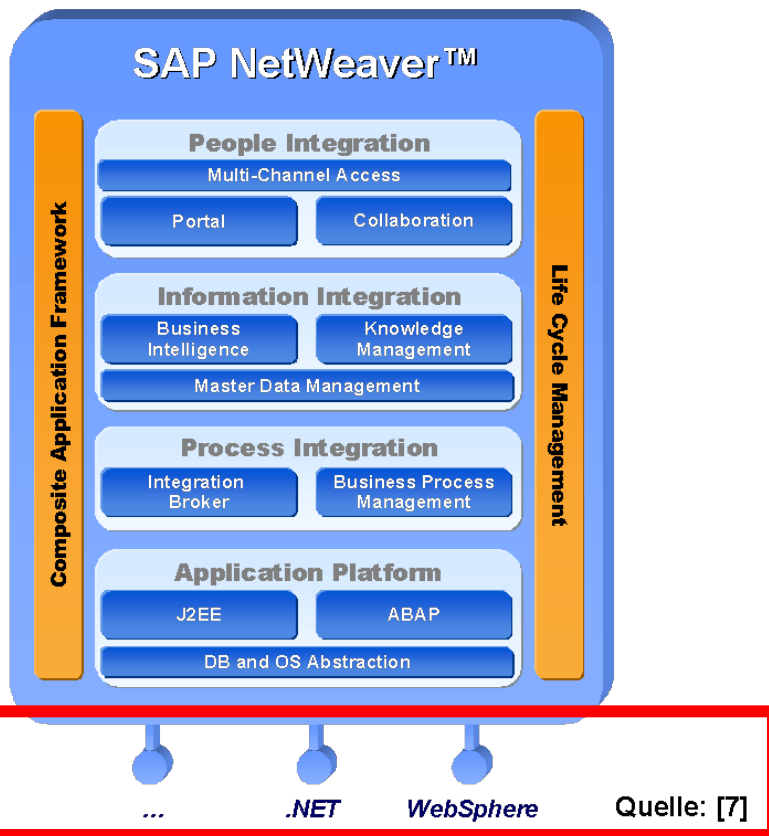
SAP NetWeaver™

Composite Application Framework

People Integration

Multi-Channel Access

Portal

Collaboration

Information Integration

Business Intelligence

Knowledge Management

Master Data Management

Process Integration

Integration Broker

Business Process Management

Application Platform

J2EE

ABAP

DB and OS Abstraction

Life Cycle Management

...

.NET

WebSphere

Quelle: [7]